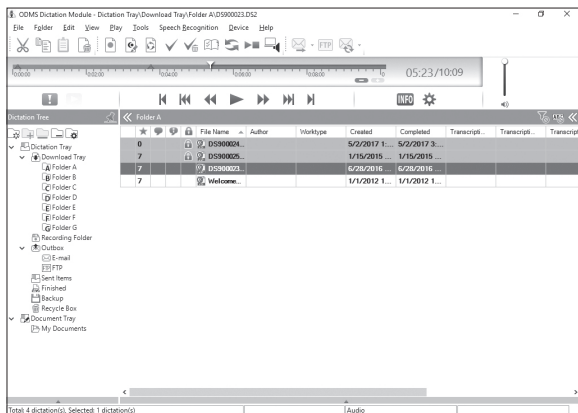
ODMS Dictation Module - Dictation Tray\Download Tray\Folder A\DS900023.DS2

File Folder Edit View Play Tools Speech Recognition Device Help

FTP

0:00:00 0:02:00 0:04:00 0:06:00 0:08:00 0

05:23/10:09

INFO

Dictation Tree

Folder A

Dictation Tray
Download Tray
Folder A
Folder B
Folder C
Folder D
Folder E
Folder F
Folder G
Recording Folder
Outbox
E-mail
FTP
Sent Items
Finished
Backup
Recycle Box
Document Tray
My Documents

| ★ | | | | File Name | Author | Worktype | Created | Completed | Transcripti... | Transcripti... | Transcript |
|---|---|---|---|---|---|---|---|---|---|---|---|
| 0 | | | | DS900024... | | | 5/2/2017 1:... | 5/2/2017 3:... | | | |
| 7 | | | | DS900025... | | | 1/15/2015 ... | 1/15/2015 ... | | | |
| 7 | | | | DS900023... | | | 6/28/2016 ... | 6/28/2016 ... | | | |
| 7 | | | | Welcome... | | | 1/1/2012 1... | 1/1/2012 1... | | | |

Total: 4 dictation(s), Selected: 1 dictation(s)
Audio